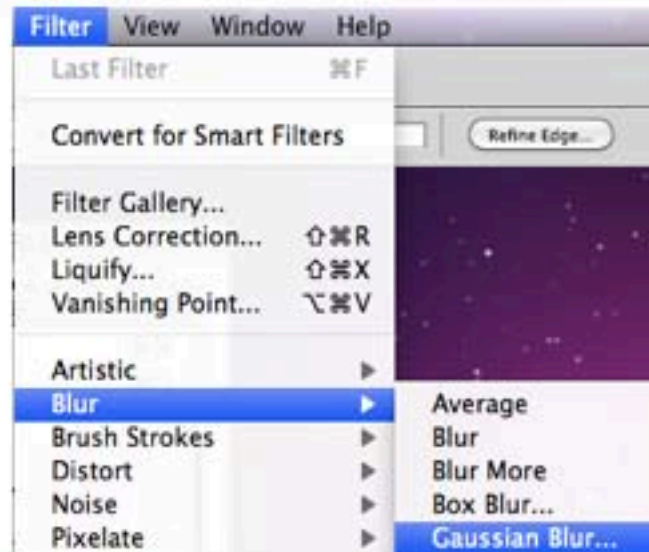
Filter View Window Help

Last Filter ⌘F

Convert for Smart Filters

Refine Edge...

Filter Gallery...
Lens Correction... ⇧⌘R
Liquify... ⇧⌘X
Vanishing Point... ⌥⌘V

Artistic ▶
Blur ▶
Brush Strokes ▶
Distort ▶
Noise ▶
Pixelate ▶

Average
Blur
Blur More
Box Blur...
Gaussian Blur...